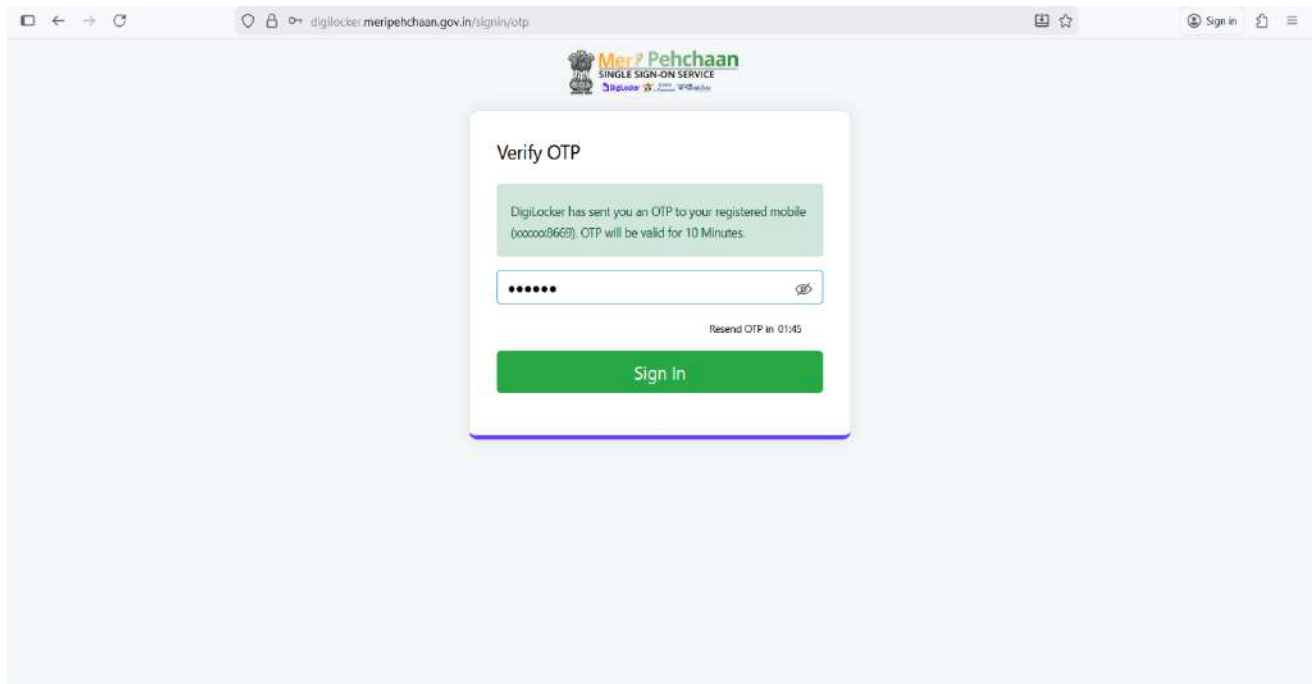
digilocker.meripehchaan.gov.in/signin/otp

Sign in

Meri Pehchaan
SINGLE SIGN-ON SERVICE
DigiLocker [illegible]

Verify OTP

DigiLocker has sent you an OTP to your registered mobile (xxxxxx8669). OTP will be valid for 10 Minutes.

••••••

Resend OTP in 01:45

Sign In